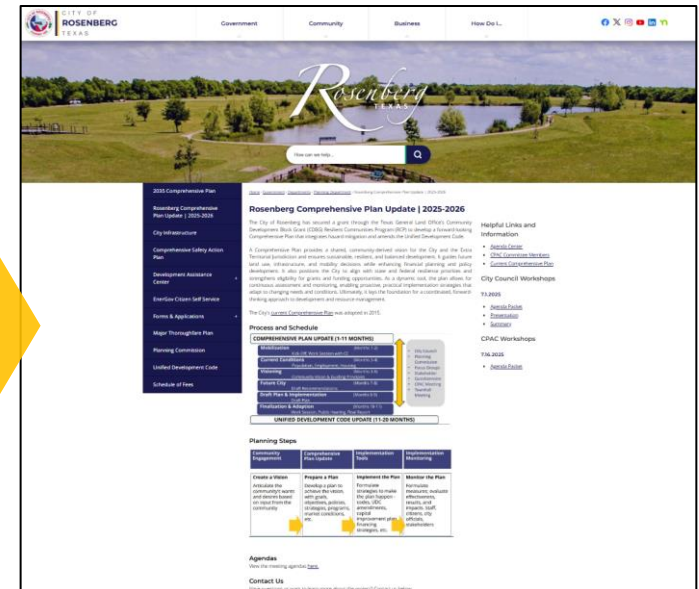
CITY OF ROSENBERG TEXAS

Government Community Business How Do I...

Rosenberg TEXAS

How can we help...

2035 Comprehensive Plan

Rosenberg Comprehensive Plan Update | 2025-2026

City Infrastructure

Comprehensive Safety Action Plan

Development Assistance Center

EnerGov Citizen Self Service

Forms & Applications

Major Thoroughfare Plan

Planning Commission

Unified Development Code

Schedule of Fees

Home / Government / Departments / Planning Department / Rosenberg Comprehensive Plan Update | 2025-2026

Rosenberg Comprehensive Plan Update | 2025-2026

The City of Rosenberg has secured a grant through the Texas General Land Office's Community Development Block Grant (CDBG) Resilient Communities Program (RCP) to develop a forward-looking Comprehensive Plan that integrates hazard mitigation and amends the Unified Development Code.

A Comprehensive Plan provides a shared, community-derived vision for the City and the Extra Territorial Jurisdiction and ensures sustainable, resilient, and balanced development. It guides future land use, infrastructure, and mobility decisions while enhancing financial planning and policy development. It also positions the City to align with state and federal resilience priorities and strengthens eligibility for grants and funding opportunities. As a dynamic tool, the plan allows for continuous assessment and monitoring, enabling proactive, practical implementation strategies that adapt to changing needs and conditions. Ultimately, it lays the foundation for a coordinated, forward-thinking approach to development and resource management.

The City's current Comprehensive Plan was adopted in 2015.

Process and Schedule

COMPREHENSIVE PLAN UPDATE (11-20 MONTHS)

Mobilization (Months 1-2)
Current Conditions (Months 1-4)
Visioning (Months 3-5)
Future City (Months 5-8)
Draft Plan & Implementation (Months 8-11)
Finalization & Adoption (Months 10-11)

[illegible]

UNIFIED DEVELOPMENT CODE UPDATE (11-20 MONTHS)

Planning Steps

| Community Engagement | Comprehensive Plan Update | Implementation Tools | Implementation Monitoring |
|---|---|---|---|
| Create a Vision | Prepare a Plan | Implement the Plan | Monitor the Plan |
| Articulate the community's wants and desires based on input from the community | Develop a plan to achieve the vision, with goals, objectives, policies, strategies, programs, market conditions, etc. | Formulate strategies to make the plan happen: codes, UDC amendments, capital improvement plan, financing strategies, etc. | Formulate measures: evaluate effectiveness, results and impacts. Staff, citizens, city officials, stakeholders |

Agendas

View the meeting agendas here.

Contact Us

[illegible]

Helpful Links and Information

Agenda Center
CPAC Committee Members
Current Comprehensive Plan

City Council Workshops

7.1.2025

Agenda Packet
Presentation
Summary

CPAC Workshops

7.16.2025

Agenda Packet